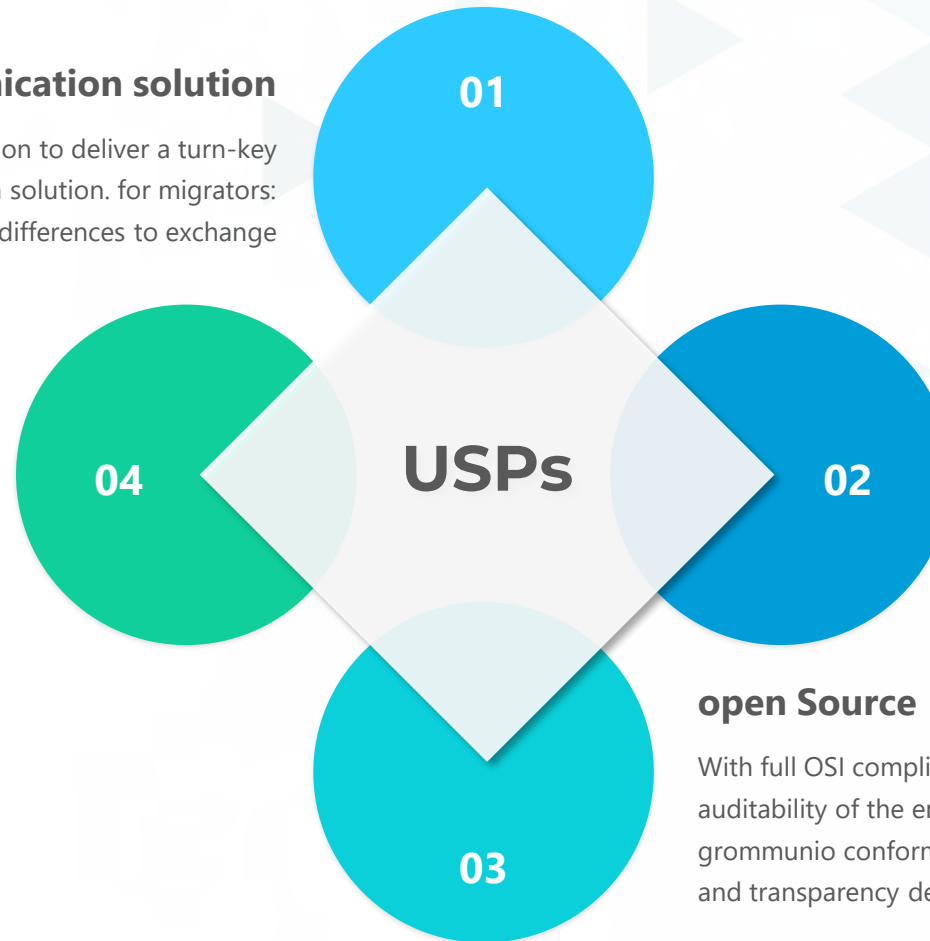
nication solution

on to deliver a turn-key
solution. for migrators:
differences to exchange

01

04

USPs

02

03

open Source

With full OSI compli
auditability of the er
grommunio conform
and transparency de